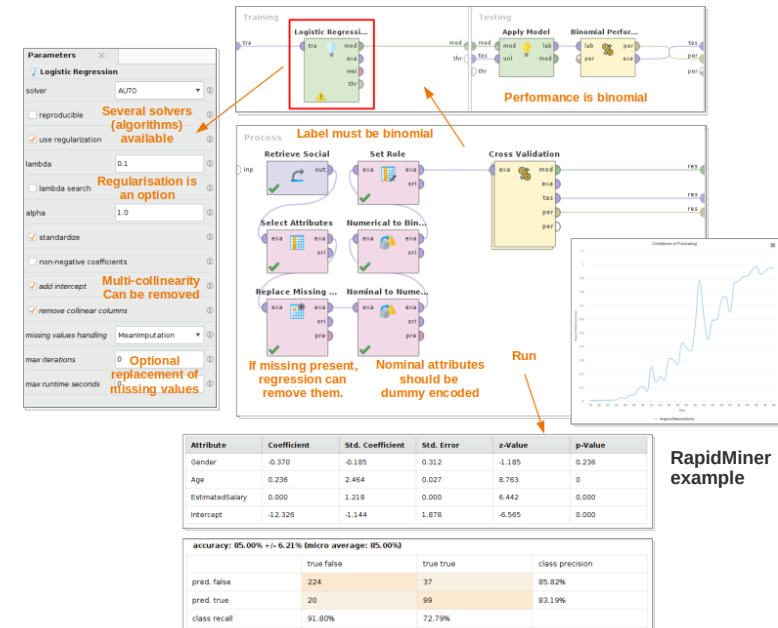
Parameters

Logistic Regression

solver AUTO

reproducible

use regularization

lambda 0.1

lambda search

alpha 1.0

standardize

non-negative coefficients

add intercept

remove collinear columns

missing values handling MeanImputation

max iterations 0

max runtime seconds 0

Several solvers (algorithms) available

Regularisation is an option

Multi-collinearity Can be removed

Optional replacement of missing values

Training

Logistic Regressi...

tra mod exa wei thr

Testing

Apply Model

mod lab unl mod

Binomial Perfor...

lab per per exa

tes

Performance is binomial

Label must be binomial

Process

Retrieve Social

out

Set Role

exa exa ori

Cross Validation

exa mod exa tes per per

res res res

inp

Select Attributes

exa exa ori

Numerical to Bin...

exa exa ori

Replace Missing ...

exa exa ori pre

Nominal to Nume...

exa exa ori pre

If missing present, regression can remove them.

Nominal attributes should be dummy encoded

Run

Confidence of Purchasing

RapidMiner example

| Attribute | Coefficient | Std. Coefficient | Std. Error | z-Value | p-Value |
|---|---|---|---|---|---|
| Gender | -0.370 | -0.185 | 0.312 | -1.185 | 0.236 |
| Age | 0.236 | 2.464 | 0.027 | 8.763 | 0 |
| EstimatedSalary | 0.000 | 1.218 | 0.000 | 6.442 | 0.000 |
| Intercept | -12.326 | -1.144 | 1.878 | -6.565 | 0.000 |

accuracy: 85.00% +/- 6.21% (micro average: 85.00%)

| | true false | true true | class precision |
|---|---|---|---|
| pred. false | 224 | 37 | 85.82% |
| pred. true | 20 | 99 | 83.19% |
| class recall | 91.80% | 72.79% | |